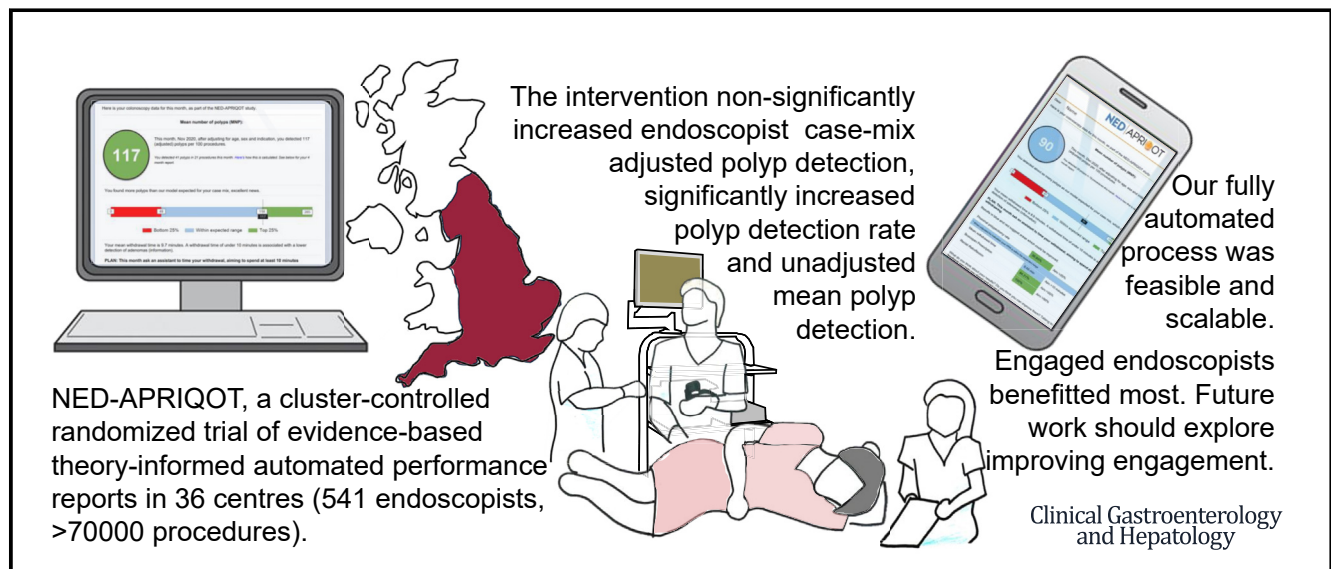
Here is your colonoscopy data for this month, as part of the NED-APRIQOT study.

Mean number of polyps (MNP)

117

This month, Nov 2020, after adjusting for age, sex and indication, you detected 117 (adjusted) polyps per 100 procedures.

You found more polyps than our model expected for your case mix, excellent news.

Bottom 25% Within expected range Top 25%

PLAN: This month ask an assistant to time your withdrawal, aiming to spend at least 10 minutes

The intervention non-significantly increased endoscopist case-mix adjusted polyp detection, significantly increased polyp detection rate and unadjusted mean polyp detection.

NED-APRIQOT

90

Our fully automated process was feasible and scalable.

Engaged endoscopists benefitted most. Future work should explore improving engagement.

NED-APRIQOT, a cluster-controlled randomized trial of evidence-based theory-informed automated performance reports in 36 centres (541 endoscopists, >70000 procedures).

Clinical Gastroenterology and Hepatology